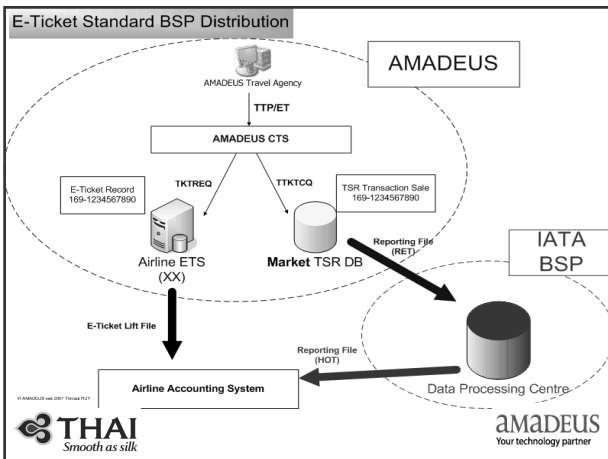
E-Ticket Standard BSP Distribution

AMADEUS

AMADEUS Travel Agency

TTP/ET

AMADEUS CTS

E-Ticket Record
169-1234567890

TKTREQ

TTKTCQ

TSR Transaction Sale
169-1234567890

Airline ETS
(XX)

Market TSR DB

Reporting File
(RET)

IATA
BSP

E-Ticket Lift File

Reporting File
(HOT)

Airline Accounting System

Data Processing Centre

© AMADEUS sas 2007 Thissa RUY

THAI
Smooth as silk

amadeus
Your technology partner